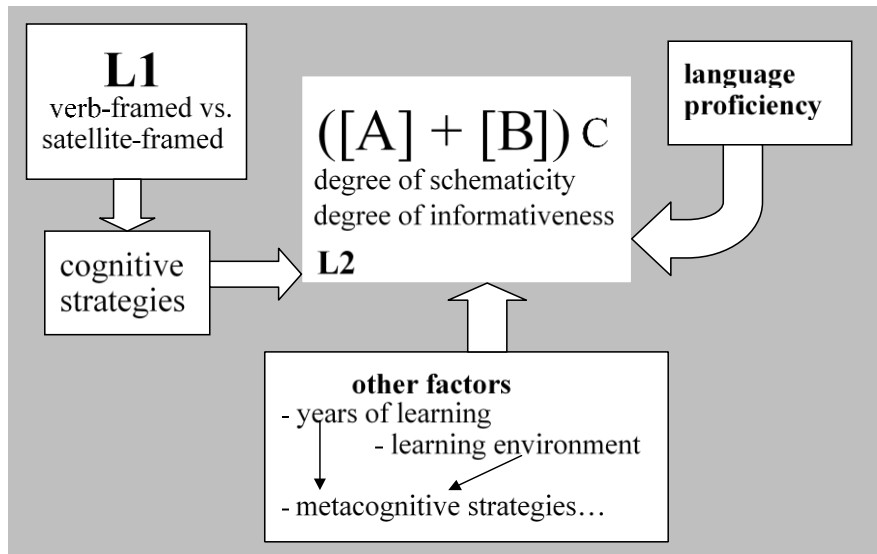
L1
verb-framed vs. satellite-framed

cognitive strategies

([A] + [B]) C
degree of schematicity
degree of informativeness
L2

language proficiency

other factors
- years of learning
- learning environment
- metacognitive strategies…